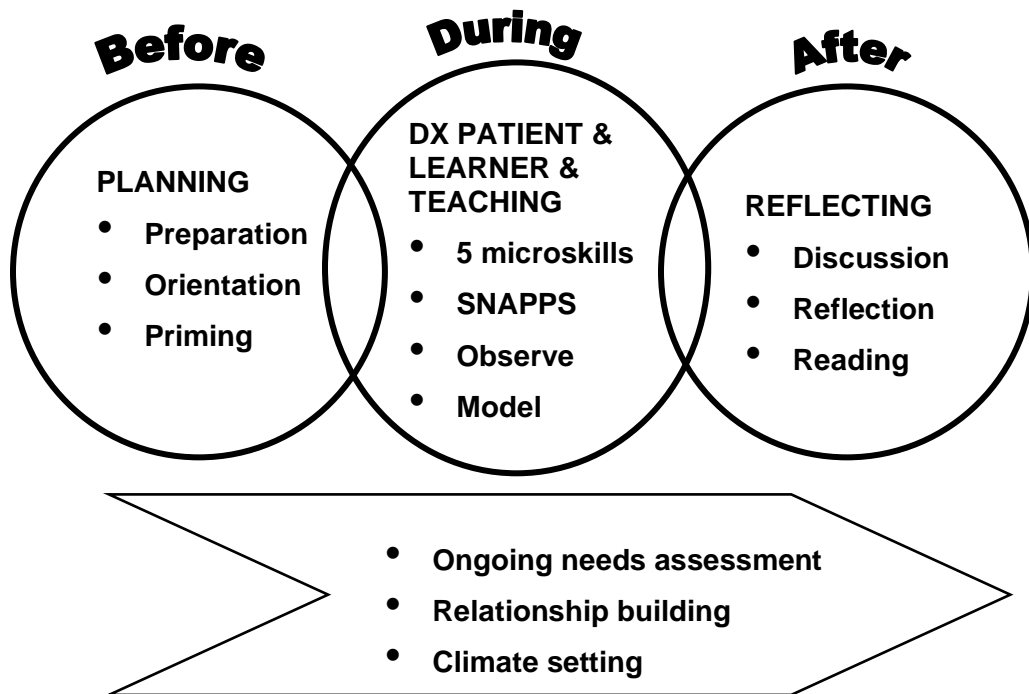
Before

PLANNING
- Preparation
- Orientation
- Priming

During

DX PATIENT & LEARNER & TEACHING
- 5 microskills
- SNAPPS
- Observe
- Model

After

REFLECTING
- Discussion
- Reflection
- Reading

- Ongoing needs assessment
- Relationship building
- Climate setting